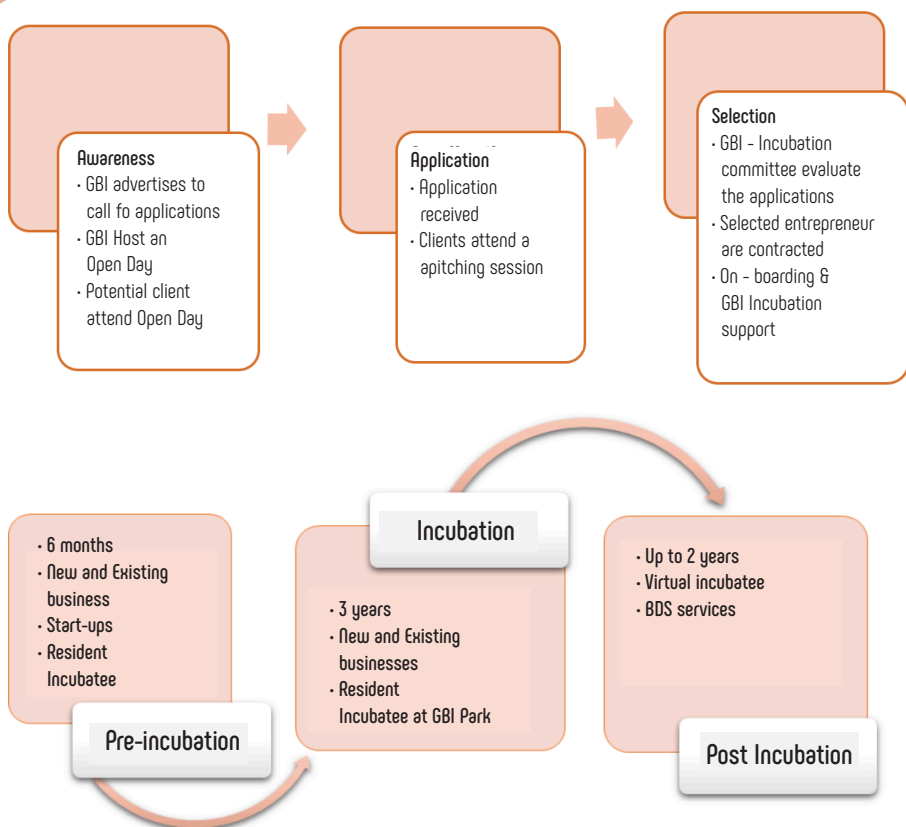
Awareness
- GBI advertises to call fo applications
- GBI Host an Open Day
- Potential client attend Open Day

Application
- Application received
- Clients attend a apitching session

Selection
- GBI - Incubation committee evaluate the applications
- Selected entrepreneur are contracted
- On - boarding & GBI Incubation support

- 6 months
- New and Existing business
- Start-ups
- Resident Incubatee

Pre-incubation

Incubation

- 3 years
- New and Existing businesses
- Resident Incubatee at GBI Park

- Up to 2 years
- Virtual incubatee
- BDS services

Post Incubation